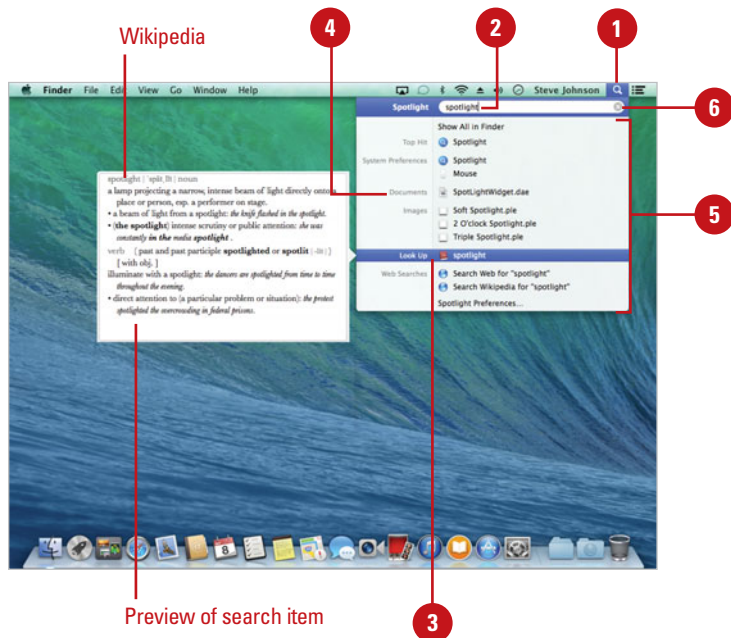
Wikipedia

4

2

1

Finder File Edit View Go Window Help

Steve Johnson

Spotlight

spotlight

6

Show All in Finder

Top Hit

Spotlight

System Preferences

Spotlight

Mouse

Documents

SpotLightWidget.dae

Images

Soft Spotlight.ple

2 O'clock Spotlight.ple

Triple Spotlight.ple

5

Look Up

spotlight

Web Searches

Search Web for "spotlight"

Search Wikipedia for "spotlight"

Spotlight Preferences...

spotlight | ˈspät ˌlīt | noun

a lamp projecting a narrow, intense beam of light directly onto a place or person, esp. a performer on stage.

• a beam of light from a spotlight: *the knife flashed in the spotlight.*

• (**the spotlight**) intense scrutiny or public attention: *she was constantly* ***in the media spotlight*** .

verb ( past and past participle **spotlighted** or **spotlit** |-lit| ) [ with obj. ]

illuminate with a spotlight: *the dancers are spotlighted from time to time throughout the evening.*

• direct attention to (a particular problem or situation): *the protest spotlighted the overcrowding in federal prisons.*

Preview of search item

3